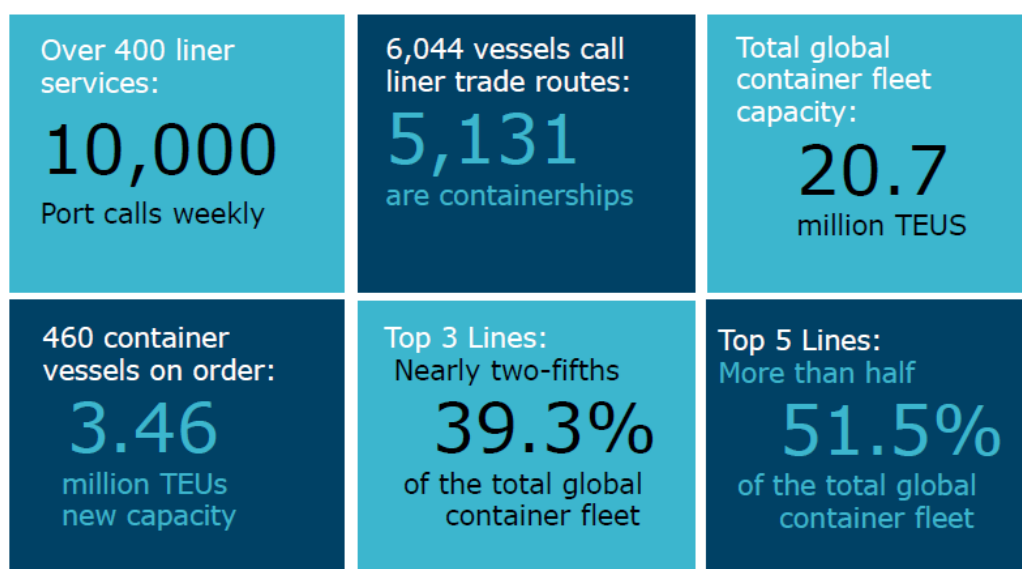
Over 400 liner services:

10,000

Port calls weekly

6,044 vessels call liner trade routes:

5,131

are containerships

Total global container fleet capacity:

20.7

million TEUS

460 container vessels on order:

3.46

million TEUs new capacity

Top 3 Lines:
Nearly two-fifths

39.3%

of the total global container fleet

Top 5 Lines:
More than half

51.5%

of the total global container fleet